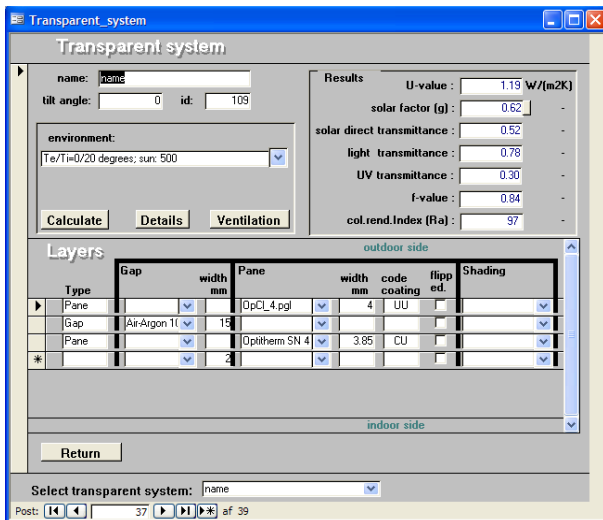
Transparent_system

Transparent system

name: name
tilt angle: 0 id: 109

environment:
Te/Ti=0/20 degrees; sun: 500

Calculate Details Ventilation

Results
U-value : 1.19 W/(m2K)
solar factor (g) : 0.62 -
solar direct transmittance : 0.52 -
light transmittance : 0.78 -
UV transmittance : 0.30 -
f-value : 0.84 -
col.rend.Index (Ra) : 97 -

Layers

outdoor side

| Type | Gap | width mm | Pane | width mm | code coating | flipped. | Shading |
|---|---|---|---|---|---|---|---|
| Pane | | | OpCl_4.pgl | 4 | UU | | |
| Gap | Air-Argon 1( | 15 | | | | | |
| Pane | | | Optitherm SN 4 | 3.85 | CU | | |
| | | 2 | | | | | |

indoor side

Return

Select transparent system: name

Post: 37 af 39